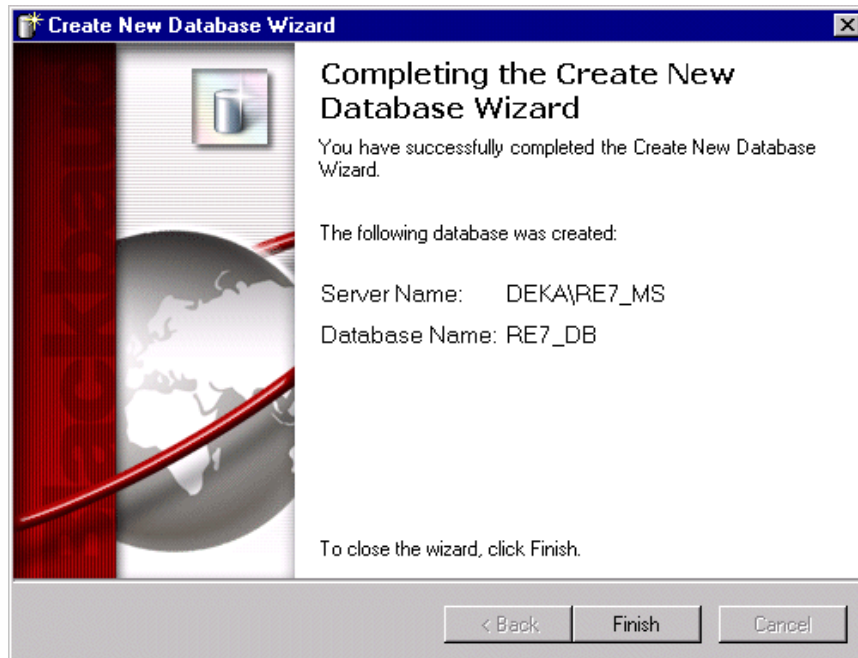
Create New Database Wizard

Completing the Create New Database Wizard

You have successfully completed the Create New Database Wizard.

The following database was created:

Server Name: DEKA\RE7_MS

Database Name: RE7_DB

To close the wizard, click Finish.

< Back Finish Cancel